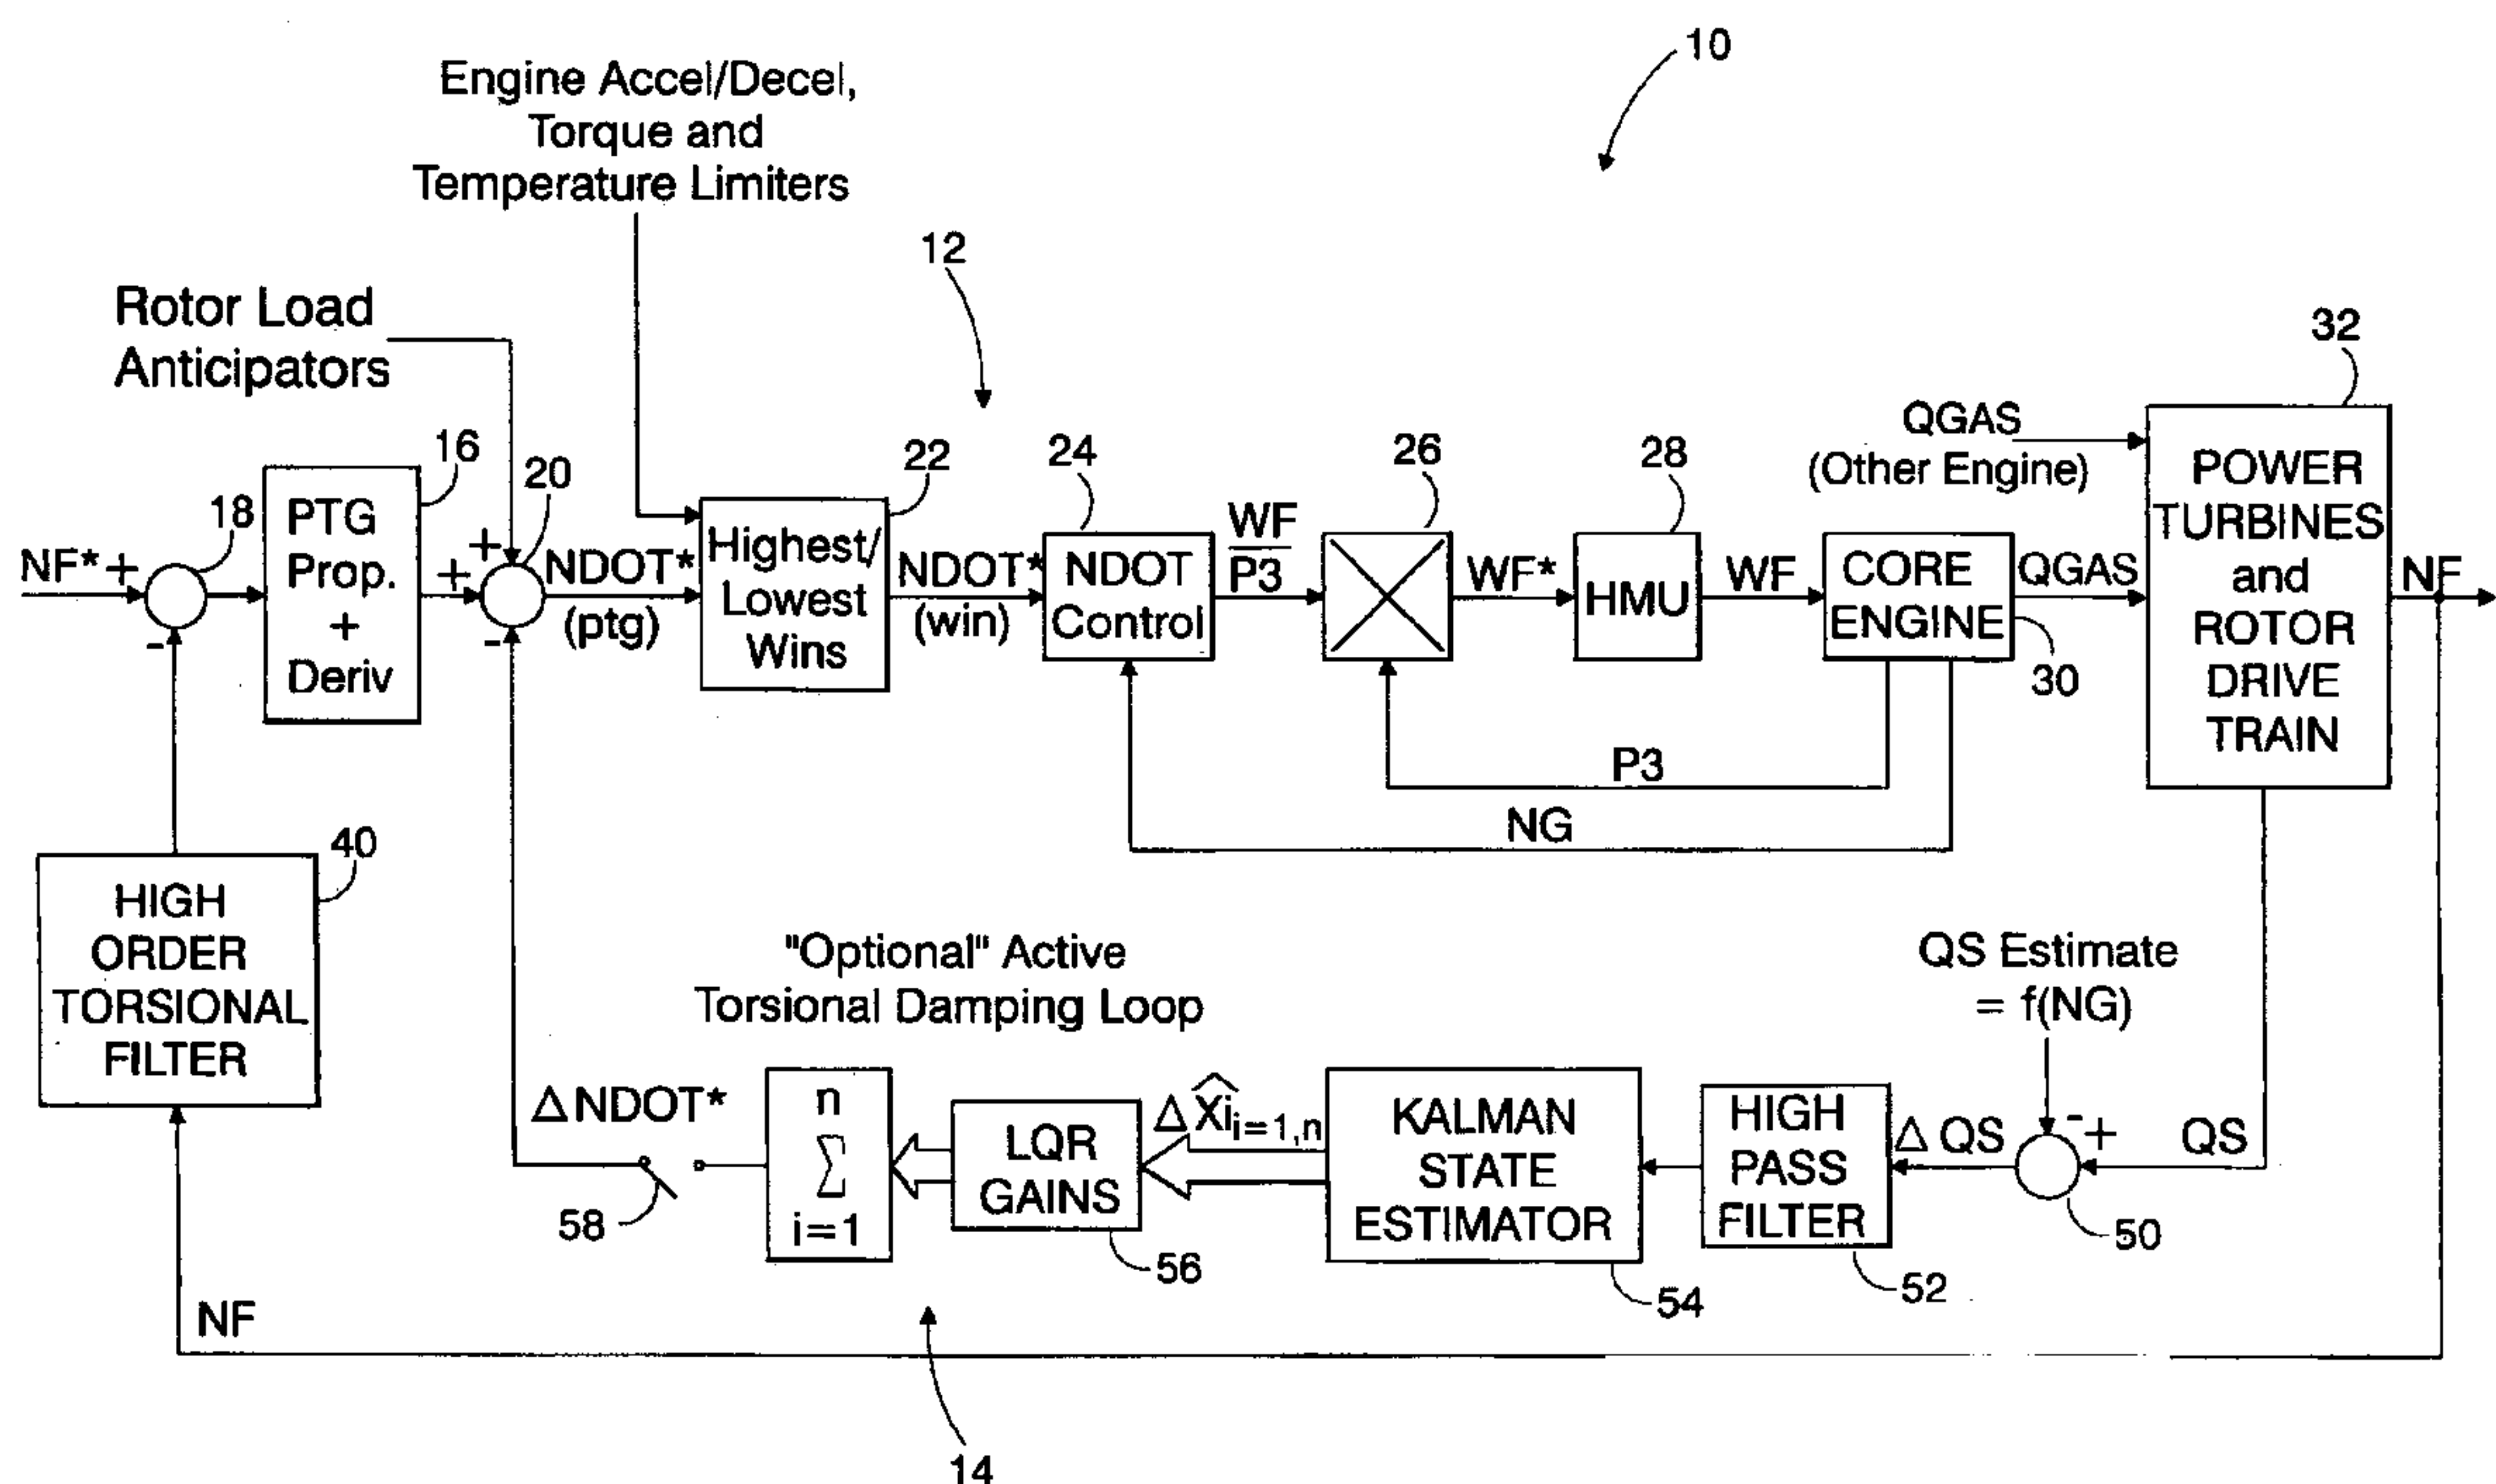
10

Engine Accel/Decel, Torque and Temperature Limiters

12

Rotor Load Anticipators

32

QGAS (Other Engine)

16

20

22

24

26

28

18

PTG Prop. + Deriv

$+$

$+$

NDOT* (ptg)

Highest/ Lowest Wins

NDOT* (win)

NDOT Control

$\frac{WF}{P3}$

WF*

HMU

WF

CORE ENGINE

QGAS

POWER TURBINES and ROTOR DRIVE TRAIN

NF

NF* +

-

-

30

P3

NG

40

HIGH ORDER TORSIONAL FILTER

"Optional" Active Torsional Damping Loop

QS Estimate = f(NG)

$\Delta$NDOT*

$\sum_{i=1}^{n}$

LQR GAINS

$\Delta \hat{Xi}_{i=1,n}$

KALMAN STATE ESTIMATOR

HIGH PASS FILTER

$\Delta$ QS

- +

QS

58

56

54

52

50

NF

14